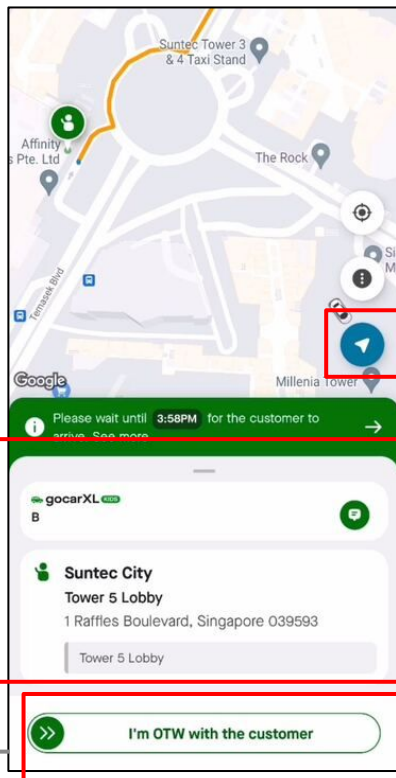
Suntec Tower 3 & 4 Taxi Stand

Affinity s Pte. Ltd

The Rock

Temasek Blvd

Si M

Google

Millenia Tower

Please wait until 3:58PM for the customer to arrive. See more

gocarXL KIDS

B

Suntec City

Tower 5 Lobby

1 Raffles Boulevard, Singapore 039593

Tower 5 Lobby

I'm OTW with the customer